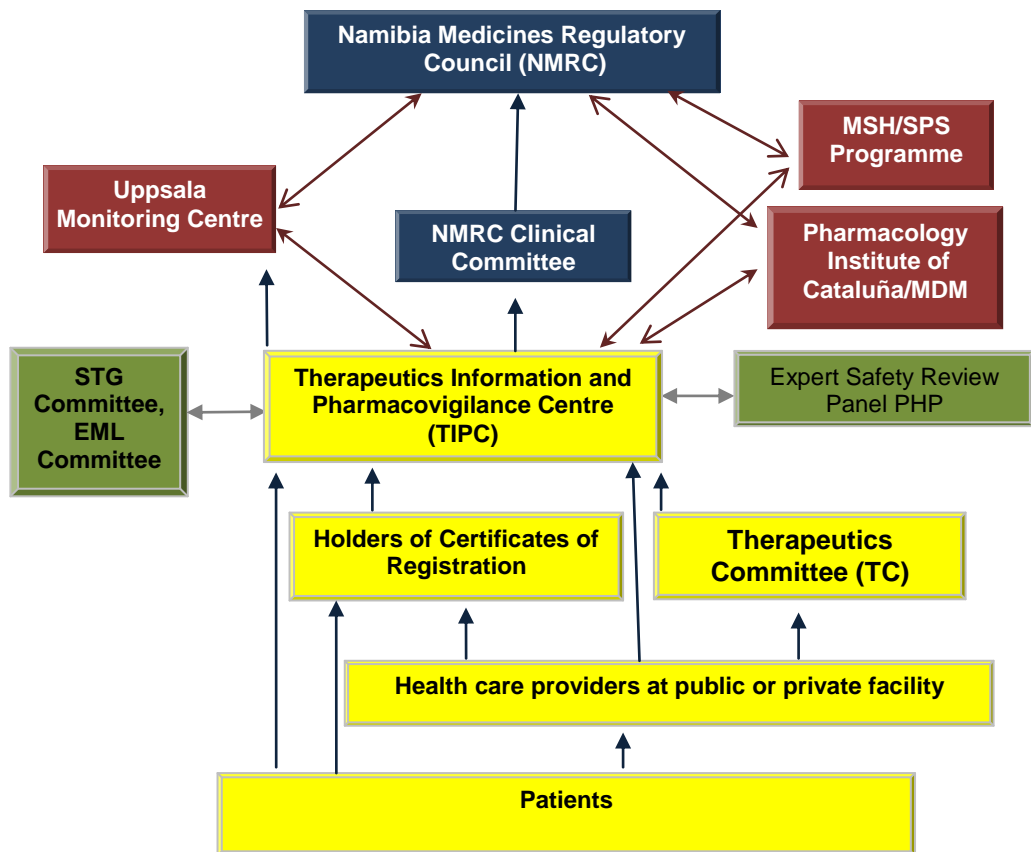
Namibia Medicines Regulatory Council (NMRC)

MSH/SPS Programme

Uppsala Monitoring Centre

NMRC Clinical Committee

Pharmacology Institute of Cataluña/MDM

STG Committee, EML Committee

Therapeutics Information and Pharmacovigilance Centre (TIPC)

Expert Safety Review Panel PHP

Holders of Certificates of Registration

Therapeutics Committee (TC)

Health care providers at public or private facility

Patients